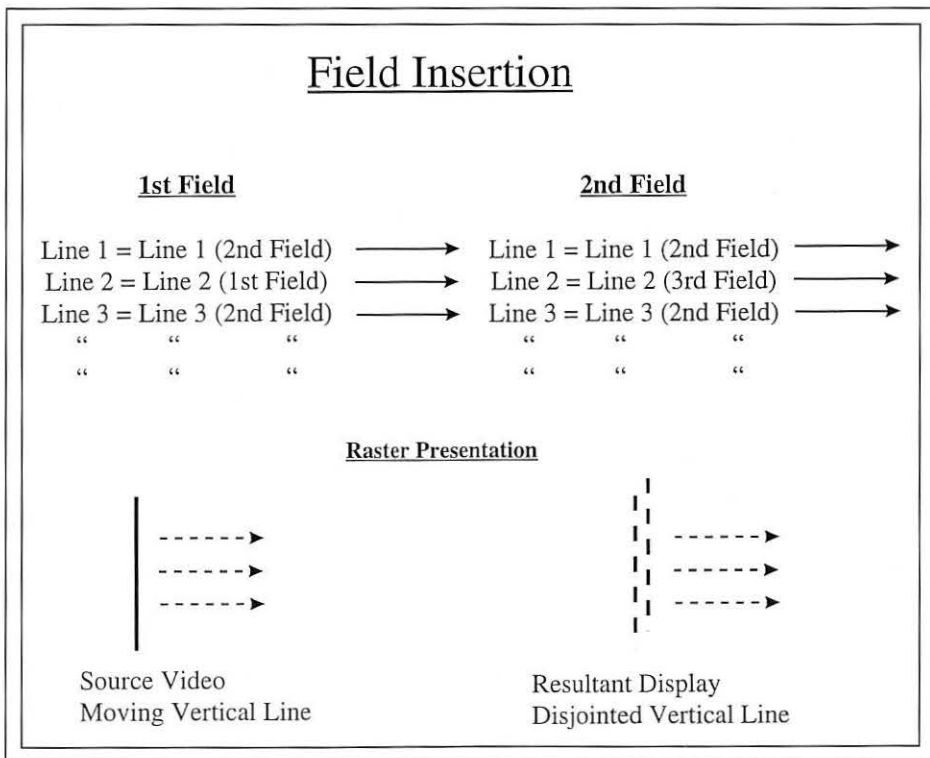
Field Insertion

1st Field

Line 1 = Line 1 (2nd Field)
Line 2 = Line 2 (1st Field)
Line 3 = Line 3 (2nd Field)
" " "
" " "

2nd Field

Line 1 = Line 1 (2nd Field)
Line 2 = Line 2 (3rd Field)
Line 3 = Line 3 (2nd Field)
" " "
" " "

Raster Presentation

Source Video
Moving Vertical Line

Resultant Display
Disjointed Vertical Line